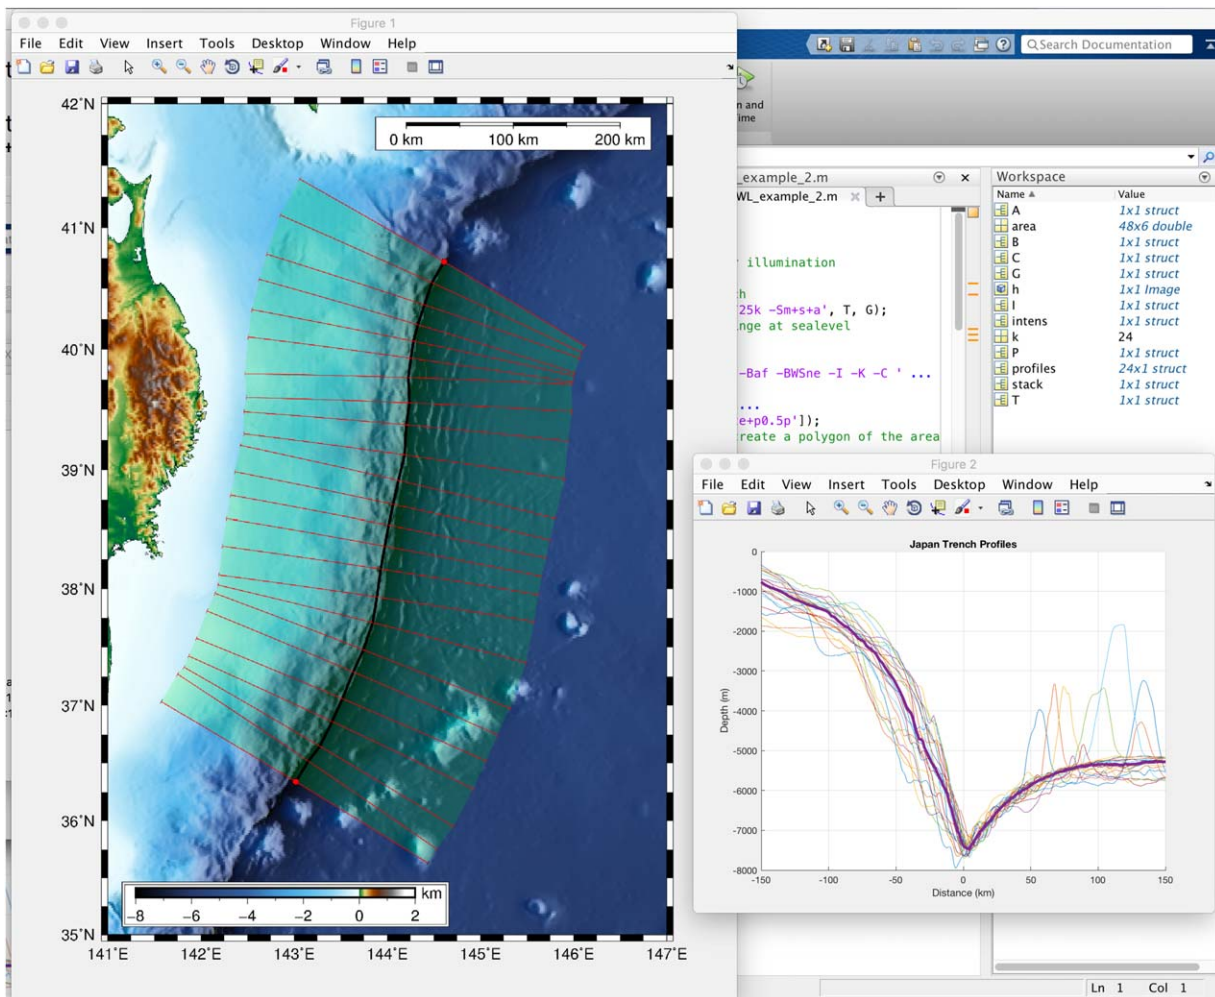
Figure 1

File Edit View Insert Tools Desktop Window Help

0 km 100 km 200 km

42˚N
41˚N
40˚N
39˚N
38˚N
37˚N
36˚N
35˚N

141˚E 142˚E 143˚E 144˚E 145˚E 146˚E 147˚E

-8 -6 -4 -2 0 2 km

Search Documentation

n and ime

_example_2.m

WL_example_2.m × +

illumination

h
25k -Sm+s+a', T, G);
nge at sealevel

-Baf -BWSne -I -K -C ' ...

...
e+p0.5p']);
reate a polygon of the area

Workspace

| Name ▲ | Value |
|---|---|
| A | 1x1 struct |
| area | 48x6 double |
| B | 1x1 struct |
| C | 1x1 struct |
| G | 1x1 struct |
| h | 1x1 Image |
| I | 1x1 struct |
| intens | 1x1 struct |
| k | 24 |
| P | 1x1 struct |
| profiles | 24x1 struct |
| stack | 1x1 struct |
| T | 1x1 struct |

Figure 2

File Edit View Insert Tools Desktop Window Help

Japan Trench Profiles

0
-1000
-2000
-3000
-4000
-5000
-6000
-7000
-8000

Depth (m)

-150 -100 -50 0 50 100 150

Distance (km)

Ln 1 Col 1